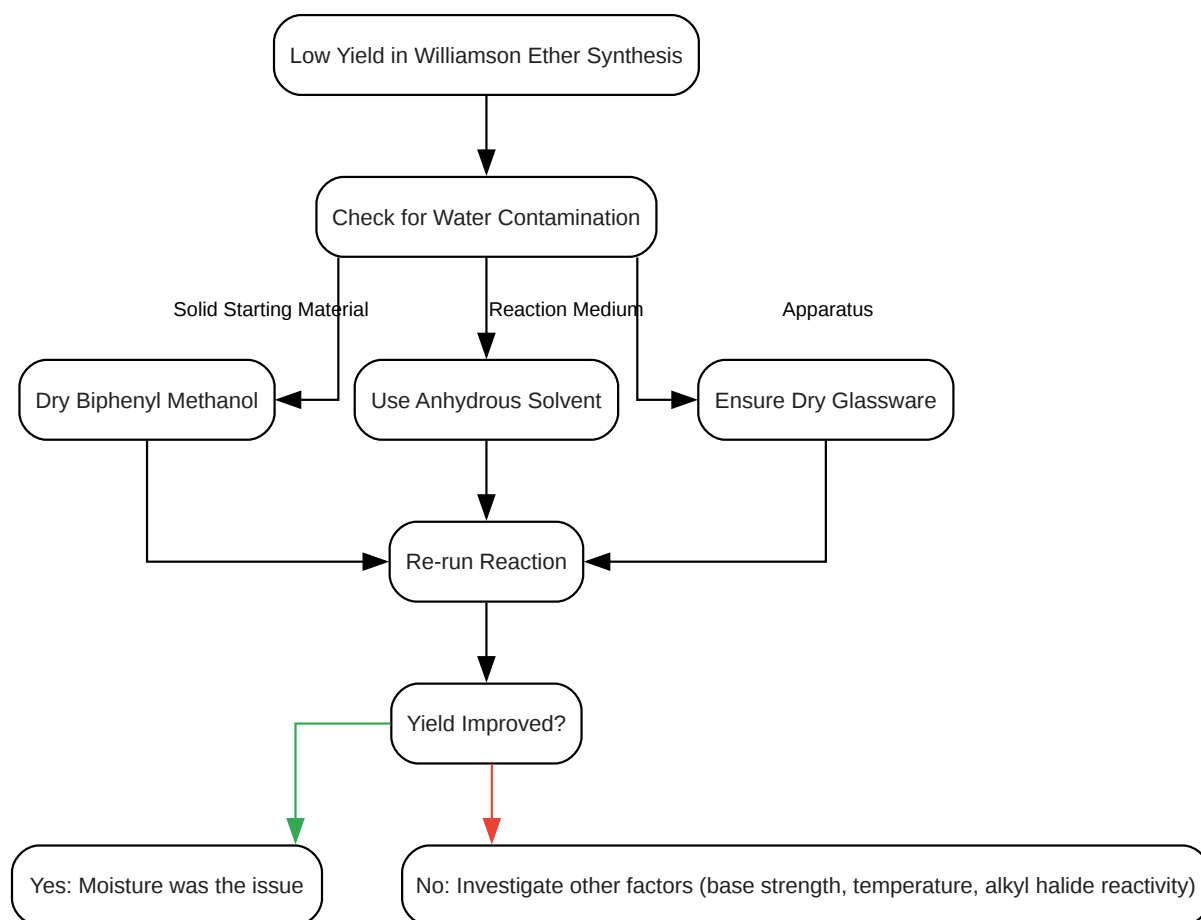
Low Yield in Williamson Ether Synthesis

Check for Water Contamination

Solid Starting Material

Reaction Medium

Apparatus

Dry Biphenyl Methanol

Use Anhydrous Solvent

Ensure Dry Glassware

Re-run Reaction

Yield Improved?

Yes: Moisture was the issue

No: Investigate other factors (base strength, temperature, alkyl halide reactivity)